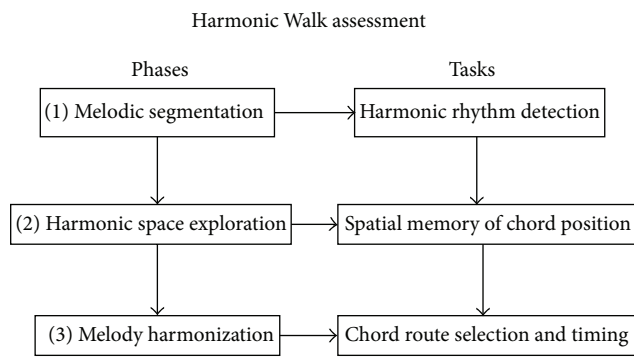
Harmonic Walk assessment

Phases

Tasks

(1) Melodic segmentation

Harmonic rhythm detection

(2) Harmonic space exploration

Spatial memory of chord position

(3) Melody harmonization

Chord route selection and timing